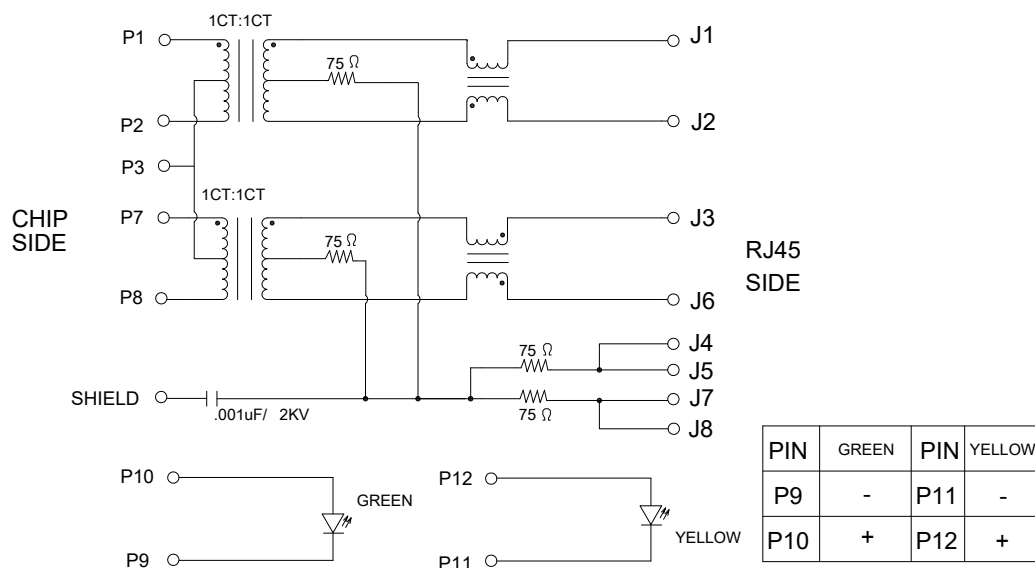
1CT:1CT

P1

75 Ω

J1

P2

J2

P3

1CT:1CT

CHIP SIDE

P7

J3

75 Ω

RJ45 SIDE

P8

J6

J4

75 Ω

J5

SHIELD

J7

75 Ω

.001uF/ 2KV

J8

P10

P12

GREEN

YELLOW

P9

P11

| PIN | GREEN | PIN | YELLOW |
|---|---|---|---|
| P9 | - | P11 | - |
| P10 | + | P12 | + |